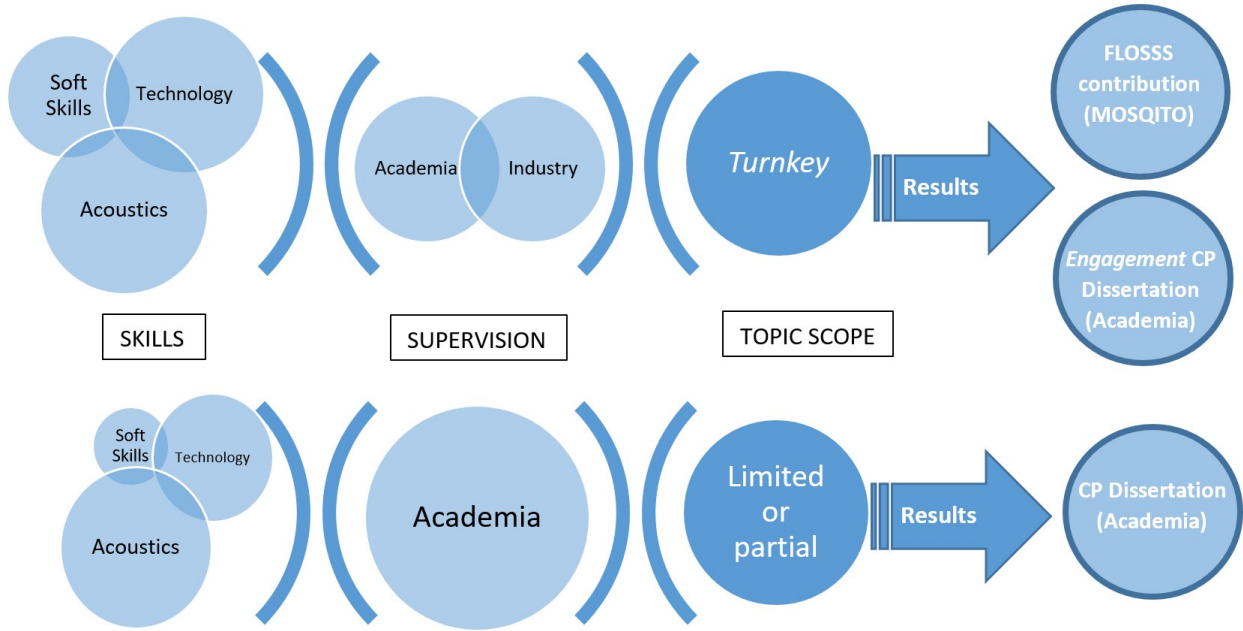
Soft Skills
Technology
Acoustics

Academia
Industry

*Turnkey*

Results

**FLOSSS contribution (MOSQITO)**

***Engagement* CP Dissertation (Academia)**

SKILLS

SUPERVISION

TOPIC SCOPE

Soft Skills
Technology
Acoustics

Academia

Limited or partial

Results

**CP Dissertation (Academia)**